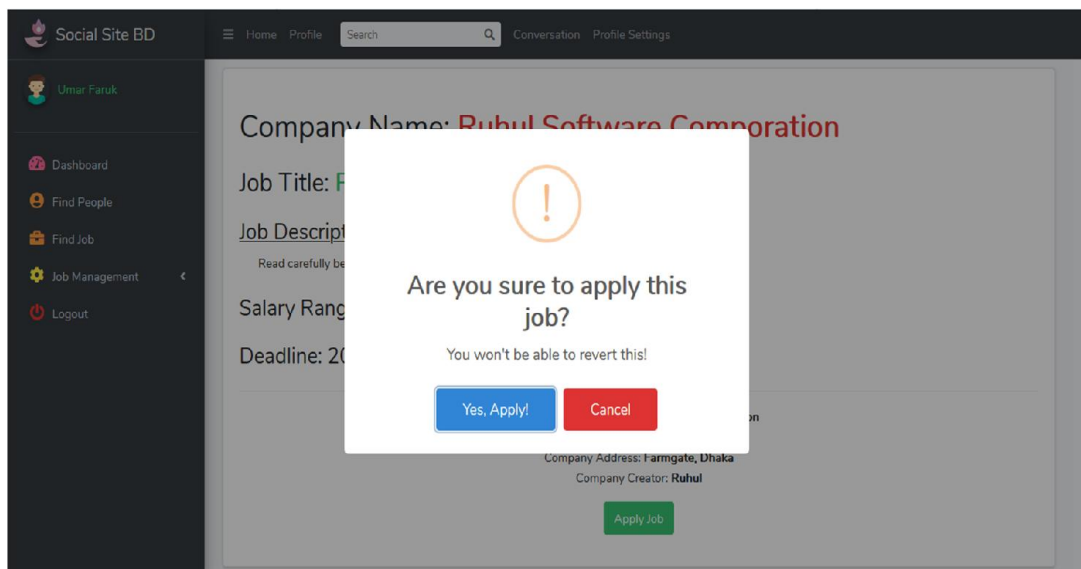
Social Site BD

Home Profile Search Conversation Profile Settings

Umar Faruk

Dashboard
Find People
Find Job
Job Management
Logout

Company Name: Ruhul Software Comporation

Job Title: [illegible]

Job Descript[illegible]

Read carefully be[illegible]

Salary Rang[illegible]

Deadline: 20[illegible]

!

Are you sure to apply this job?

You won't be able to revert this!

Yes, Apply!
Cancel

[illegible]on

Company Address: Farmgate, Dhaka

Company Creator: Ruhul

Apply Job